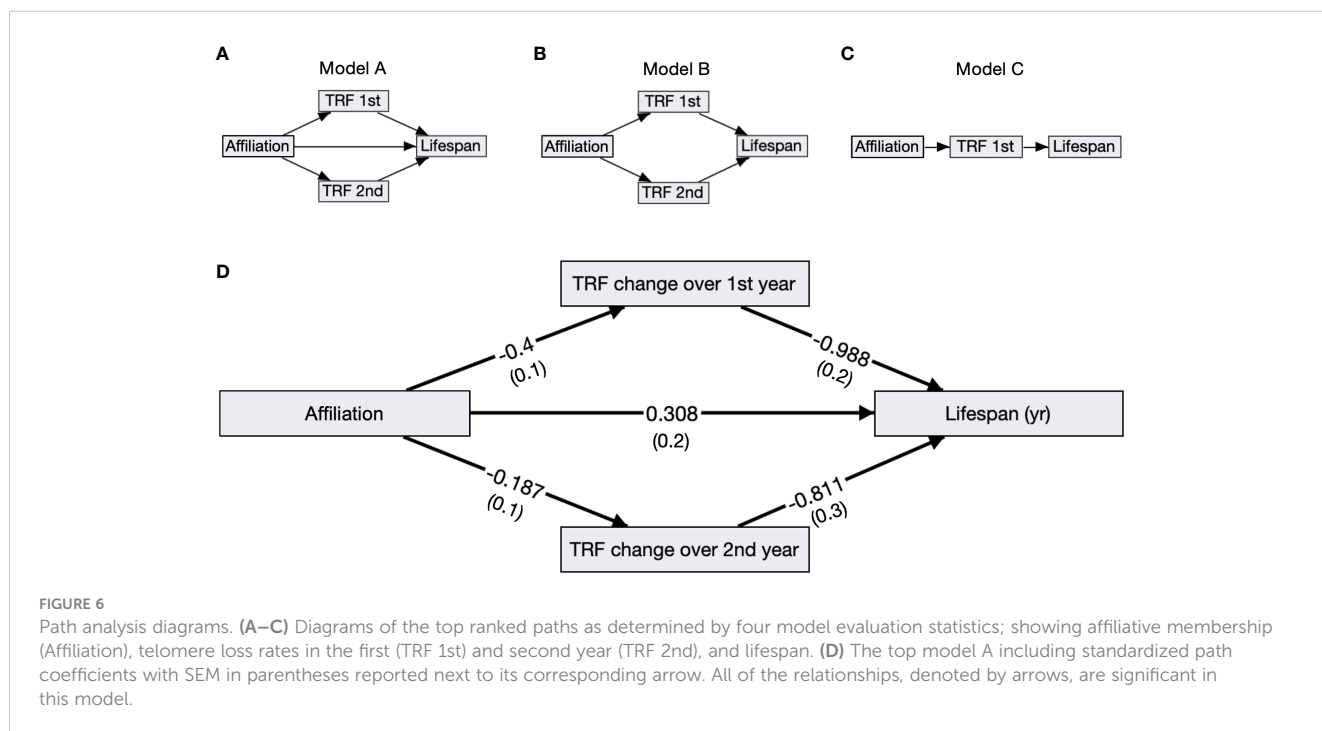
A
Model A
TRF 1st
Affiliation
Lifespan
TRF 2nd

B
Model B
TRF 1st
Affiliation
Lifespan
TRF 2nd

C
Model C
Affiliation
TRF 1st
Lifespan

D
TRF change over 1st year
-0.4
(0.1)
-0.988
(0.2)
Affiliation
0.308
(0.2)
Lifespan (yr)
-0.187
(0.1)
-0.811
(0.3)
TRF change over 2nd year

FIGURE 6
Path analysis diagrams. **(A–C)** Diagrams of the top ranked paths as determined by four model evaluation statistics; showing affiliative membership (Affiliation), telomere loss rates in the first (TRF 1st) and second year (TRF 2nd), and lifespan. **(D)** The top model A including standardized path coefficients with SEM in parentheses reported next to its corresponding arrow. All of the relationships, denoted by arrows, are significant in this model.